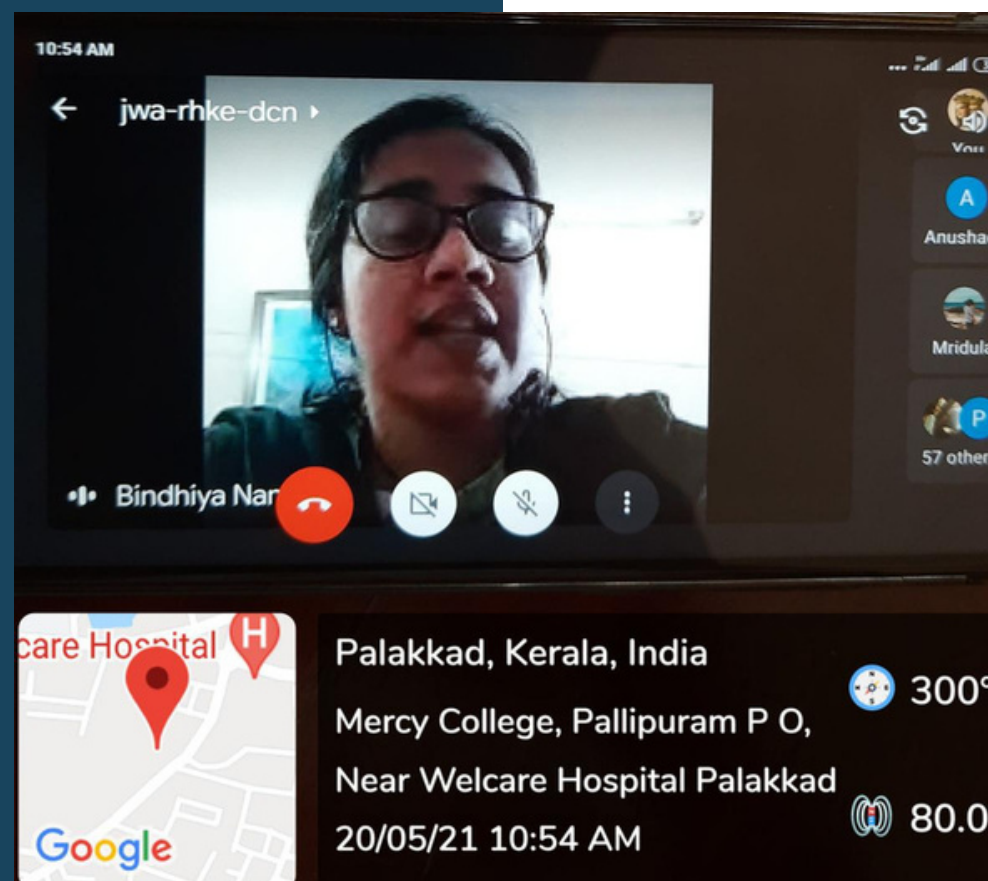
10:54 AM

jwa-rhke-dcn

You

A
Anusha

Mridula

P
57 other

Bindhiya Nar

care Hospital

H

Google

Palakkad, Kerala, India

Mercy College, Pallipuram P O,

Near Welcare Hospital Palakkad

20/05/21 10:54 AM

300

80.0